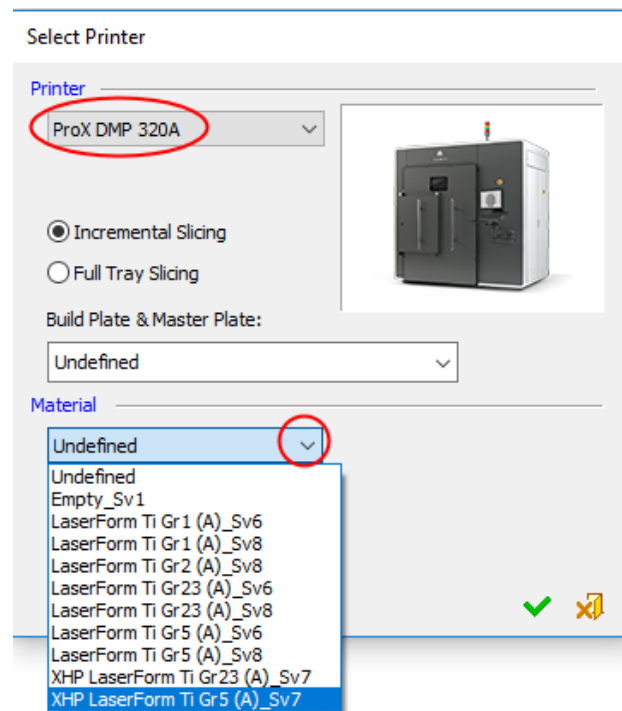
Select Printer

Printer

ProX DMP 320A

Incremental Slicing

Full Tray Slicing

Build Plate & Master Plate:

Undefined

Material

Undefined

Undefined
Empty_Sv1
LaserForm Ti Gr1 (A)_Sv6
LaserForm Ti Gr1 (A)_Sv8
LaserForm Ti Gr2 (A)_Sv8
LaserForm Ti Gr23 (A)_Sv6
LaserForm Ti Gr23 (A)_Sv8
LaserForm Ti Gr5 (A)_Sv6
LaserForm Ti Gr5 (A)_Sv8
XHP LaserForm Ti Gr23 (A)_Sv7
XHP LaserForm Ti Gr5 (A)_Sv7